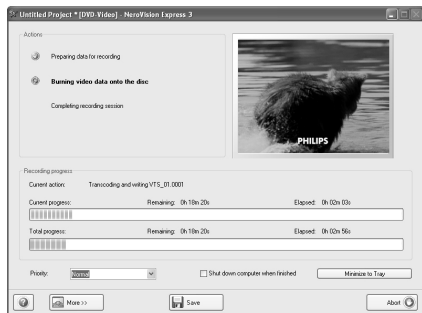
Untitled Project * [DVD-Video] - NeroVision Express 3

Actions

Preparing data for recording

Burning video data onto the disc

Completing recording session

PHILIPS

Recording progress

Current action: Transcoding and writing VTS_01.0001

Current progress: Remaining: 0h 18m 20s Elapsed: 0h 02m 03s

Total progress: Remaining: 0h 18m 20s Elapsed: 0h 02m 56s

Priority: Normal

Shut down computer when finished

Minimize to Tray

More >>

Save

Abort